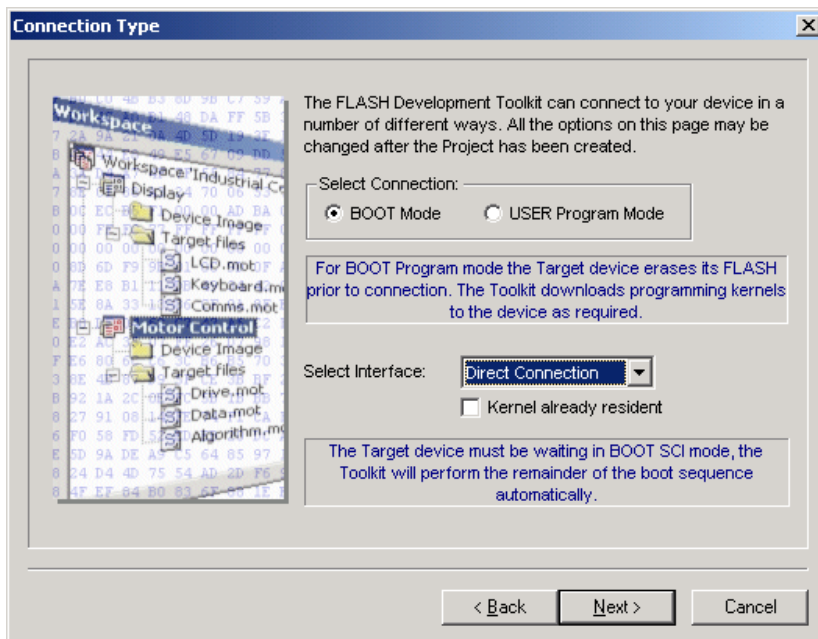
Connection Type

Workspace
Workspace 'Industrial Co
Display
Device Image
Target files
LCD.mot
Keyboard.m
Comms.mot
Motor Control
Device Image
Target files
Drive.mot
Data.mot
Algorithm.m

The FLASH Development Toolkit can connect to your device in a number of different ways. All the options on this page may be changed after the Project has been created.

Select Connection:
BOOT Mode
USER Program Mode

For BOOT Program mode the Target device erases its FLASH prior to connection. The Toolkit downloads programming kernels to the device as required.

Select Interface: Direct Connection
Kernel already resident

The Target device must be waiting in BOOT SCI mode, the Toolkit will perform the remainder of the boot sequence automatically.

< Back
Next >
Cancel